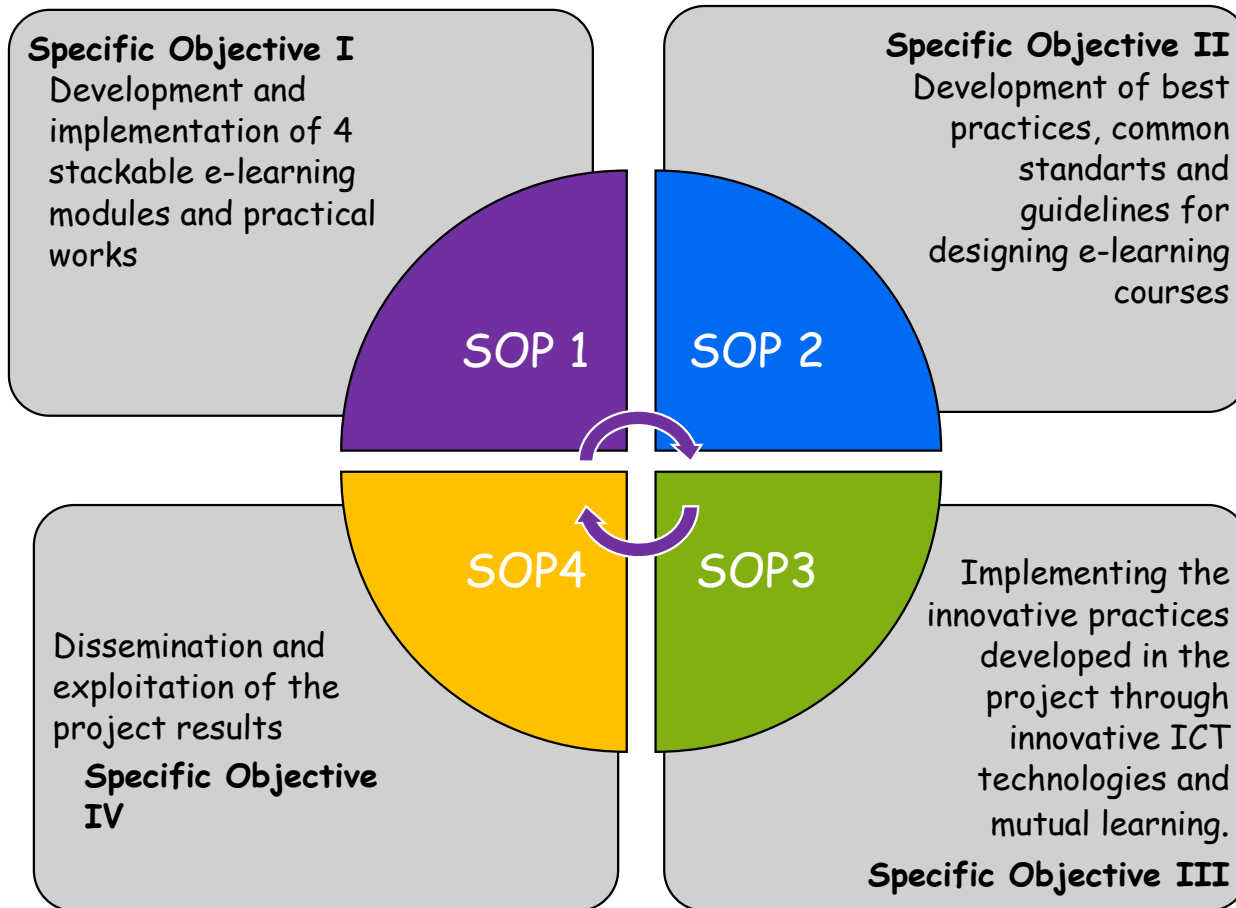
Specific Objective I
Development and implementation of 4 stackable e-learning modules and practical works

Specific Objective II
Development of best practices, common standarts and guidelines for designing e-learning courses

SOP 1

SOP 2

SOP4

SOP3

Dissemination and exploitation of the project results
Specific Objective IV

Implementing the innovative practices developed in the project through innovative ICT technologies and mutual learning.
Specific Objective III